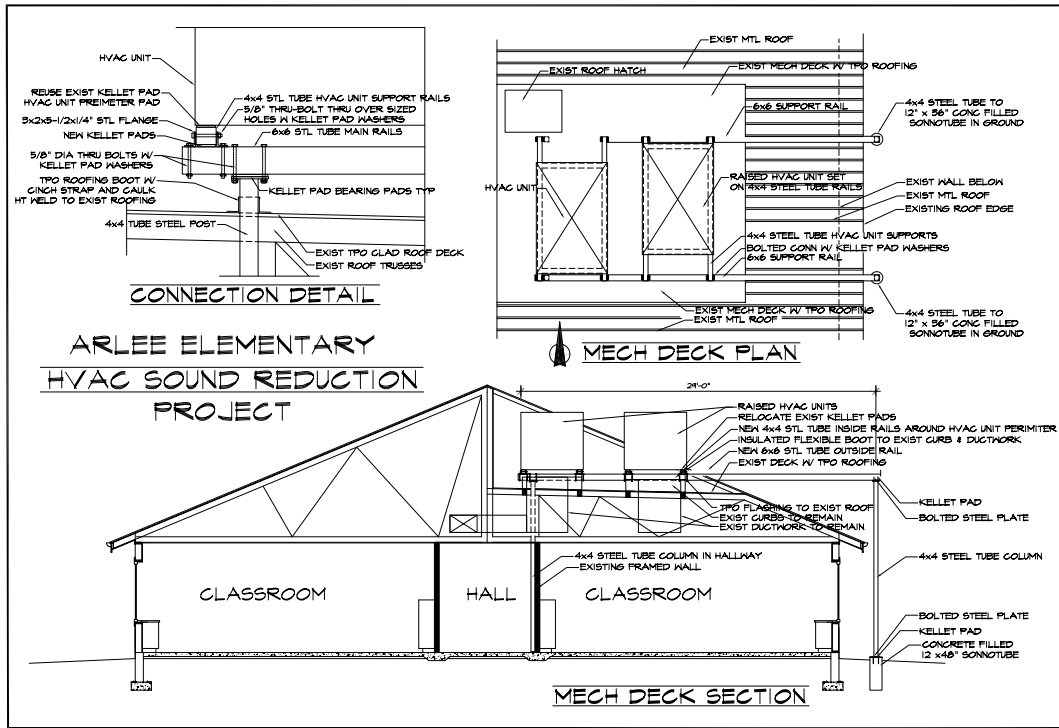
HVAC UNIT

REUSE EXIST KELLET PAD
HVAC UNIT PREIMETER PAD
3x2x5-1/2x1/4" STL FLANGE
NEW KELLET PADS
5/8" DIA THRU BOLTS W/ KELLET PAD WASHERS
TPO ROOFING BOOT W/ CINCH STRAP AND CAULK
HT WELD TO EXIST ROOFING
4x4 TUBE STEEL POST

4x4 STL TUBE HVAC UNIT SUPPORT RAILS
5/8" THRU-BOLT THRU OVER SIZED HOLES W KELLET PAD WASHERS
6x6 STL TUBE MAIN RAILS
KELLET PAD BEARING PADS TYP
EXIST TPO CLAD ROOF DECK
EXIST ROOF TRUSSES

CONNECTION DETAIL

ARLEE ELEMENTARY
HVAC SOUND REDUCTION
PROJECT

EXIST MTL ROOF
EXIST ROOF HATCH
EXIST MECH DECK W/ TPO ROOFING
6x6 SUPPORT RAIL
4x4 STEEL TUBE TO 12" x 36" CONC FILLED SONNOTUBE IN GROUND
HVAC UNIT
RAISED HVAC UNIT SET ON 4x4 STEEL TUBE RAILS
EXIST WALL BELOW
EXIST MTL ROOF
EXISTING ROOF EDGE
4x4 STEEL TUBE HVAC UNIT SUPPORTS
BOLTED CONN W/ KELLET PAD WASHERS
6x6 SUPPORT RAIL
EXIST MECH DECK W/ TPO ROOFING
EXIST MTL ROOF
4x4 STEEL TUBE TO 12" x 36" CONC FILLED SONNOTUBE IN GROUND

MECH DECK PLAN

24'-0"
RAISED HVAC UNITS
RELOCATE EXIST KELLET PADS
NEW 4x4 STL TUBE INSIDE RAILS AROUND HVAC UNIT PERIMITER
INSULATED FLEXIBLE BOOT TO EXIST CURB & DUCTWORK
NEW 6x6 STL TUBE OUTSIDE RAIL
EXIST DECK W/ TPO ROOFING
KELLET PAD
BOLTED STEEL PLATE
TPO FLASHING TO EXIST ROOF
EXIST CURBS TO REMAIN
EXIST DUCTWORK TO REMAIN
4x4 STEEL TUBE COLUMN
4x4 STEEL TUBE COLUMN IN HALLWAY
EXISTING FRAMED WALL

CLASSROOM
HALL
CLASSROOM

BOLTED STEEL PLATE
KELLET PAD
CONCRETE FILLED 12 x48" SONNOTUBE

MECH DECK SECTION